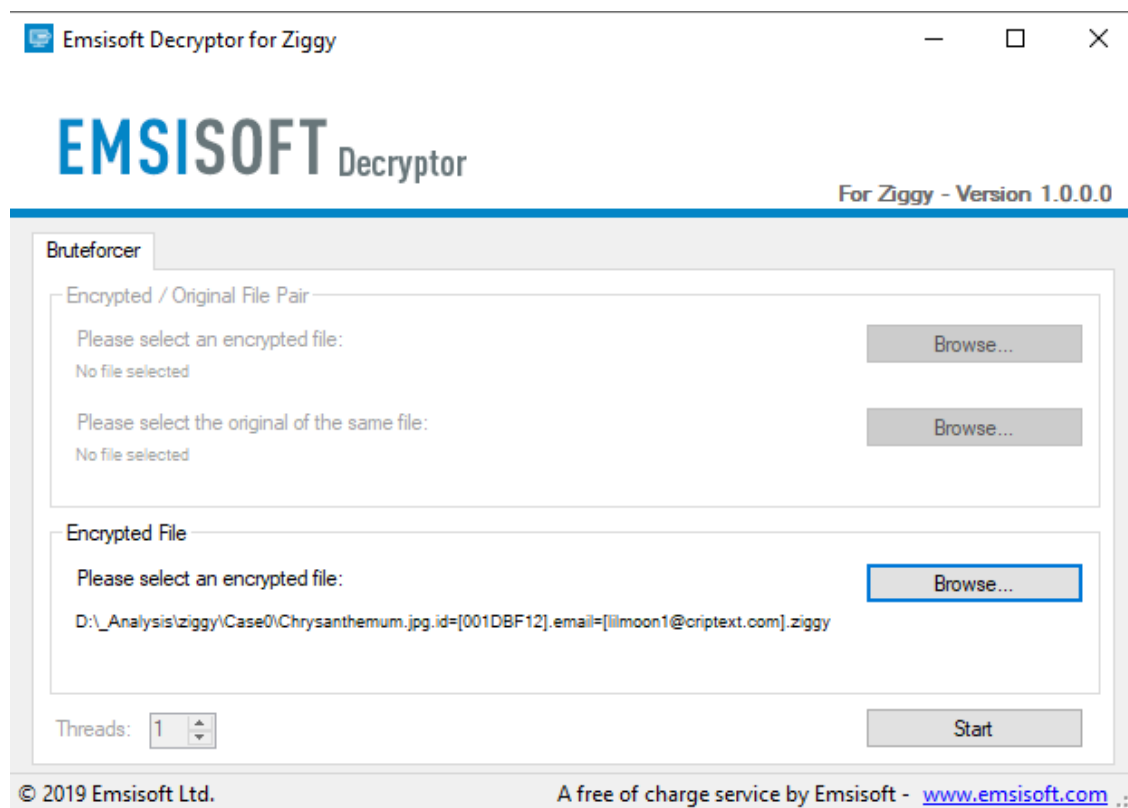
Emsisoft Decryptor for Ziggy

EMSISOFT Decryptor

For Ziggy - Version 1.0.0.0

Bruteforcer

Encrypted / Original File Pair

Please select an encrypted file:

No file selected

Browse...

Please select the original of the same file:

No file selected

Browse...

Encrypted File

Please select an encrypted file:

D:\_Analysis\ziggy\Case0\Chrysanthemum.jpg.id=[001DBF12].email=[lilmoon1@criptext.com].ziggy

Browse...

Threads: 1

Start

© 2019 Emsisoft Ltd.

A free of charge service by Emsisoft - www.emsisoft.com